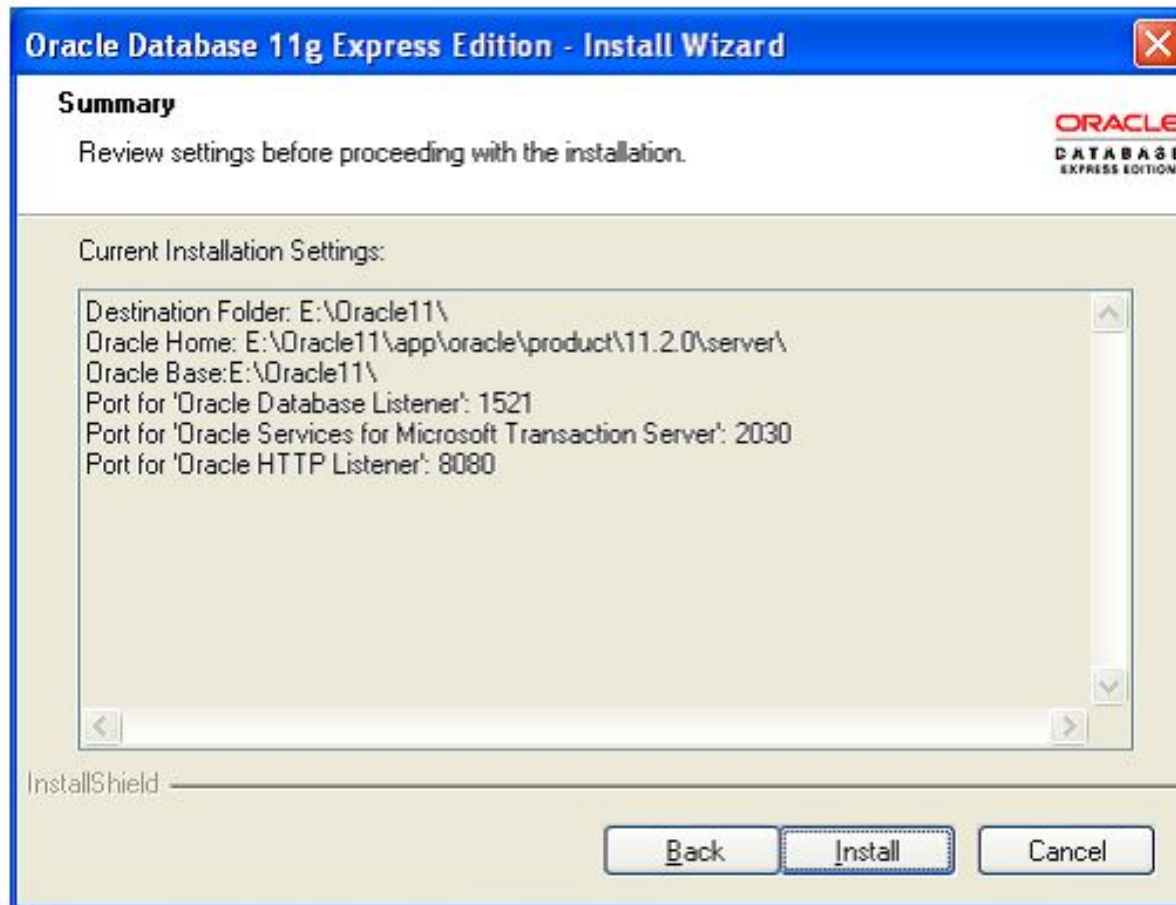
Oracle Database 11g Express Edition - Install Wizard

Summary

Review settings before proceeding with the installation.

ORACLE
DATABASE
EXPRESS EDITION

Current Installation Settings:

Destination Folder: E:\Oracle11\
Oracle Home: E:\Oracle11\app\oracle\product\11.2.0\server\
Oracle Base:E:\Oracle11\
Port for 'Oracle Database Listener': 1521
Port for 'Oracle Services for Microsoft Transaction Server': 2030
Port for 'Oracle HTTP Listener': 8080

InstallShield

Back
Install
Cancel